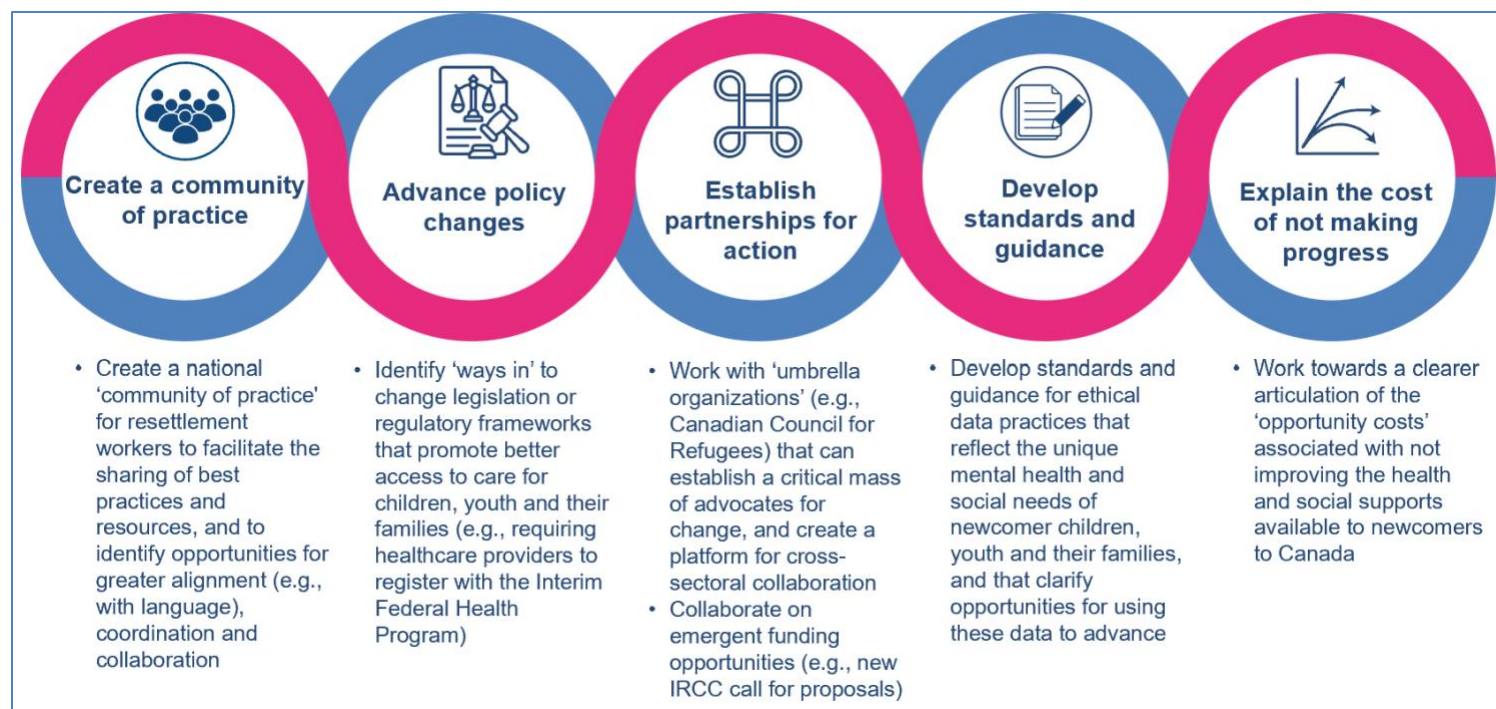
Create a community of practice

Advance policy changes

Establish partnerships for action

Develop standards and guidance

Explain the cost of not making progress

• Create a national 'community of practice' for resettlement workers to facilitate the sharing of best practices and resources, and to identify opportunities for greater alignment (e.g., with language), coordination and collaboration

• Identify 'ways in' to change legislation or regulatory frameworks that promote better access to care for children, youth and their families (e.g., requiring healthcare providers to register with the Interim Federal Health Program)

• Work with 'umbrella organizations' (e.g., Canadian Council for Refugees) that can establish a critical mass of advocates for change, and create a platform for cross-sectoral collaboration
• Collaborate on emergent funding opportunities (e.g., new IRCC call for proposals)

• Develop standards and guidance for ethical data practices that reflect the unique mental health and social needs of newcomer children, youth and their families, and that clarify opportunities for using these data to advance

• Work towards a clearer articulation of the 'opportunity costs' associated with not improving the health and social supports available to newcomers to Canada